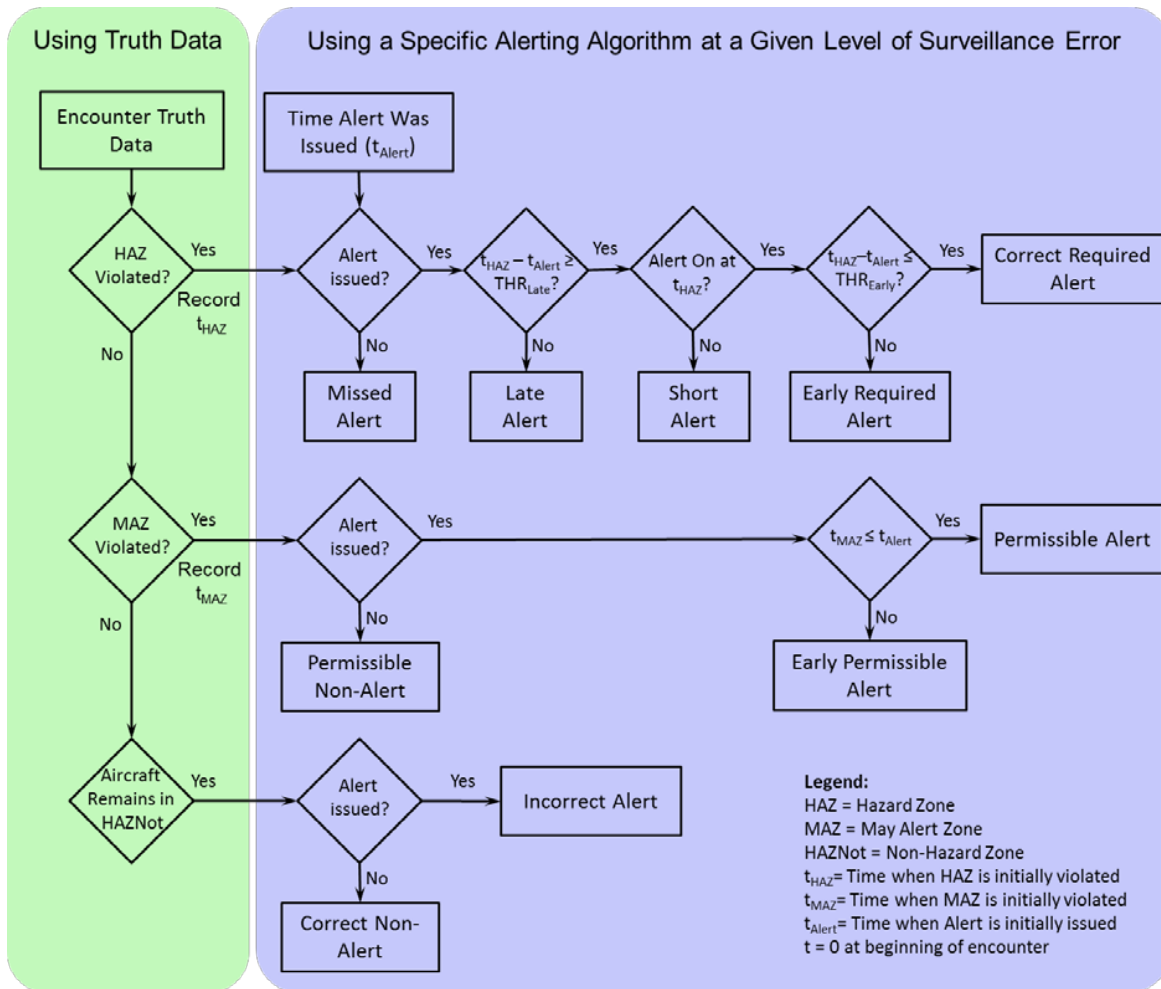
Using Truth Data

Using a Specific Alerting Algorithm at a Given Level of Surveillance Error

Encounter Truth Data

Time Alert Was Issued ($t_{Alert}$)

HAZ Violated?

Yes

Record $t_{HAZ}$

No

Alert issued?

Yes

No

Missed Alert

$t_{HAZ} - t_{Alert} \geq THR_{Late}$?

Yes

No

Late Alert

Alert On at $t_{HAZ}$?

Yes

No

Short Alert

$t_{HAZ} - t_{Alert} \leq THR_{Early}$?

Yes

No

Early Required Alert

Correct Required Alert

MAZ Violated?

Yes

Record $t_{MAZ}$

No

Alert issued?

Yes

No

Permissible Non-Alert

$t_{MAZ} \leq t_{Alert}$

Yes

No

Permissible Alert

Early Permissible Alert

Aircraft Remains in HAZNot

Yes

Alert issued?

Yes

No

Incorrect Alert

Correct Non-Alert

Legend:
HAZ = Hazard Zone
MAZ = May Alert Zone
HAZNot = Non-Hazard Zone
$t_{HAZ}$= Time when HAZ is initially violated
$t_{MAZ}$= Time when MAZ is initially violated
$t_{Alert}$= Time when Alert is initially issued
t = 0 at beginning of encounter